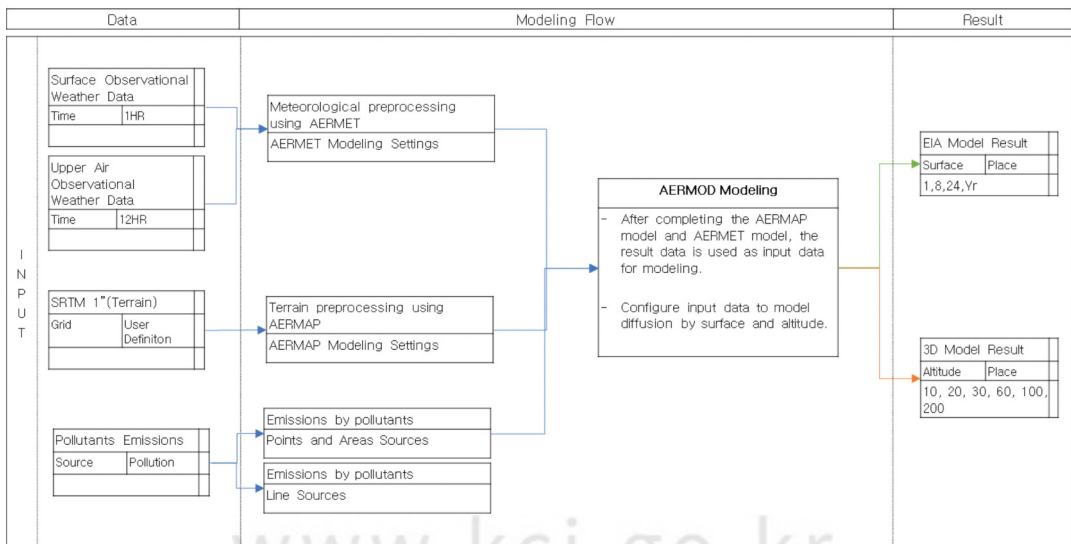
| Data | Modeling Flow | Result |
|---|---|---|

I
N
P
U
T

Surface Observational Weather Data

| Time | 1HR |
|---|---|

Upper Air Observational Weather Data

| Time | 12HR |
|---|---|

SRTM 1"(Terrain)

| Grid | User Definiton |
|---|---|

Pollutants Emissions

| Source | Pollution |
|---|---|

Meteorological preprocessing using AERMET

AERMET Modeling Settings

Terrain preprocessing using AERMAP

AERMAP Modeling Settings

Emissions by pollutants

Points and Areas Sources

Emissions by pollutants

Line Sources

AERMOD Modeling

- After completing the AERMAP model and AERMET model, the result data is used as input data for modeling.

- Configure input data to model diffusion by surface and altitude.

EIA Model Result

| Surface | Place |
|---|---|
| 1,8,24,Yr | |

3D Model Result

| Altitude | Place |
|---|---|
| 10, 20, 30, 60, 100, 200 | |

www.kci.go.kr